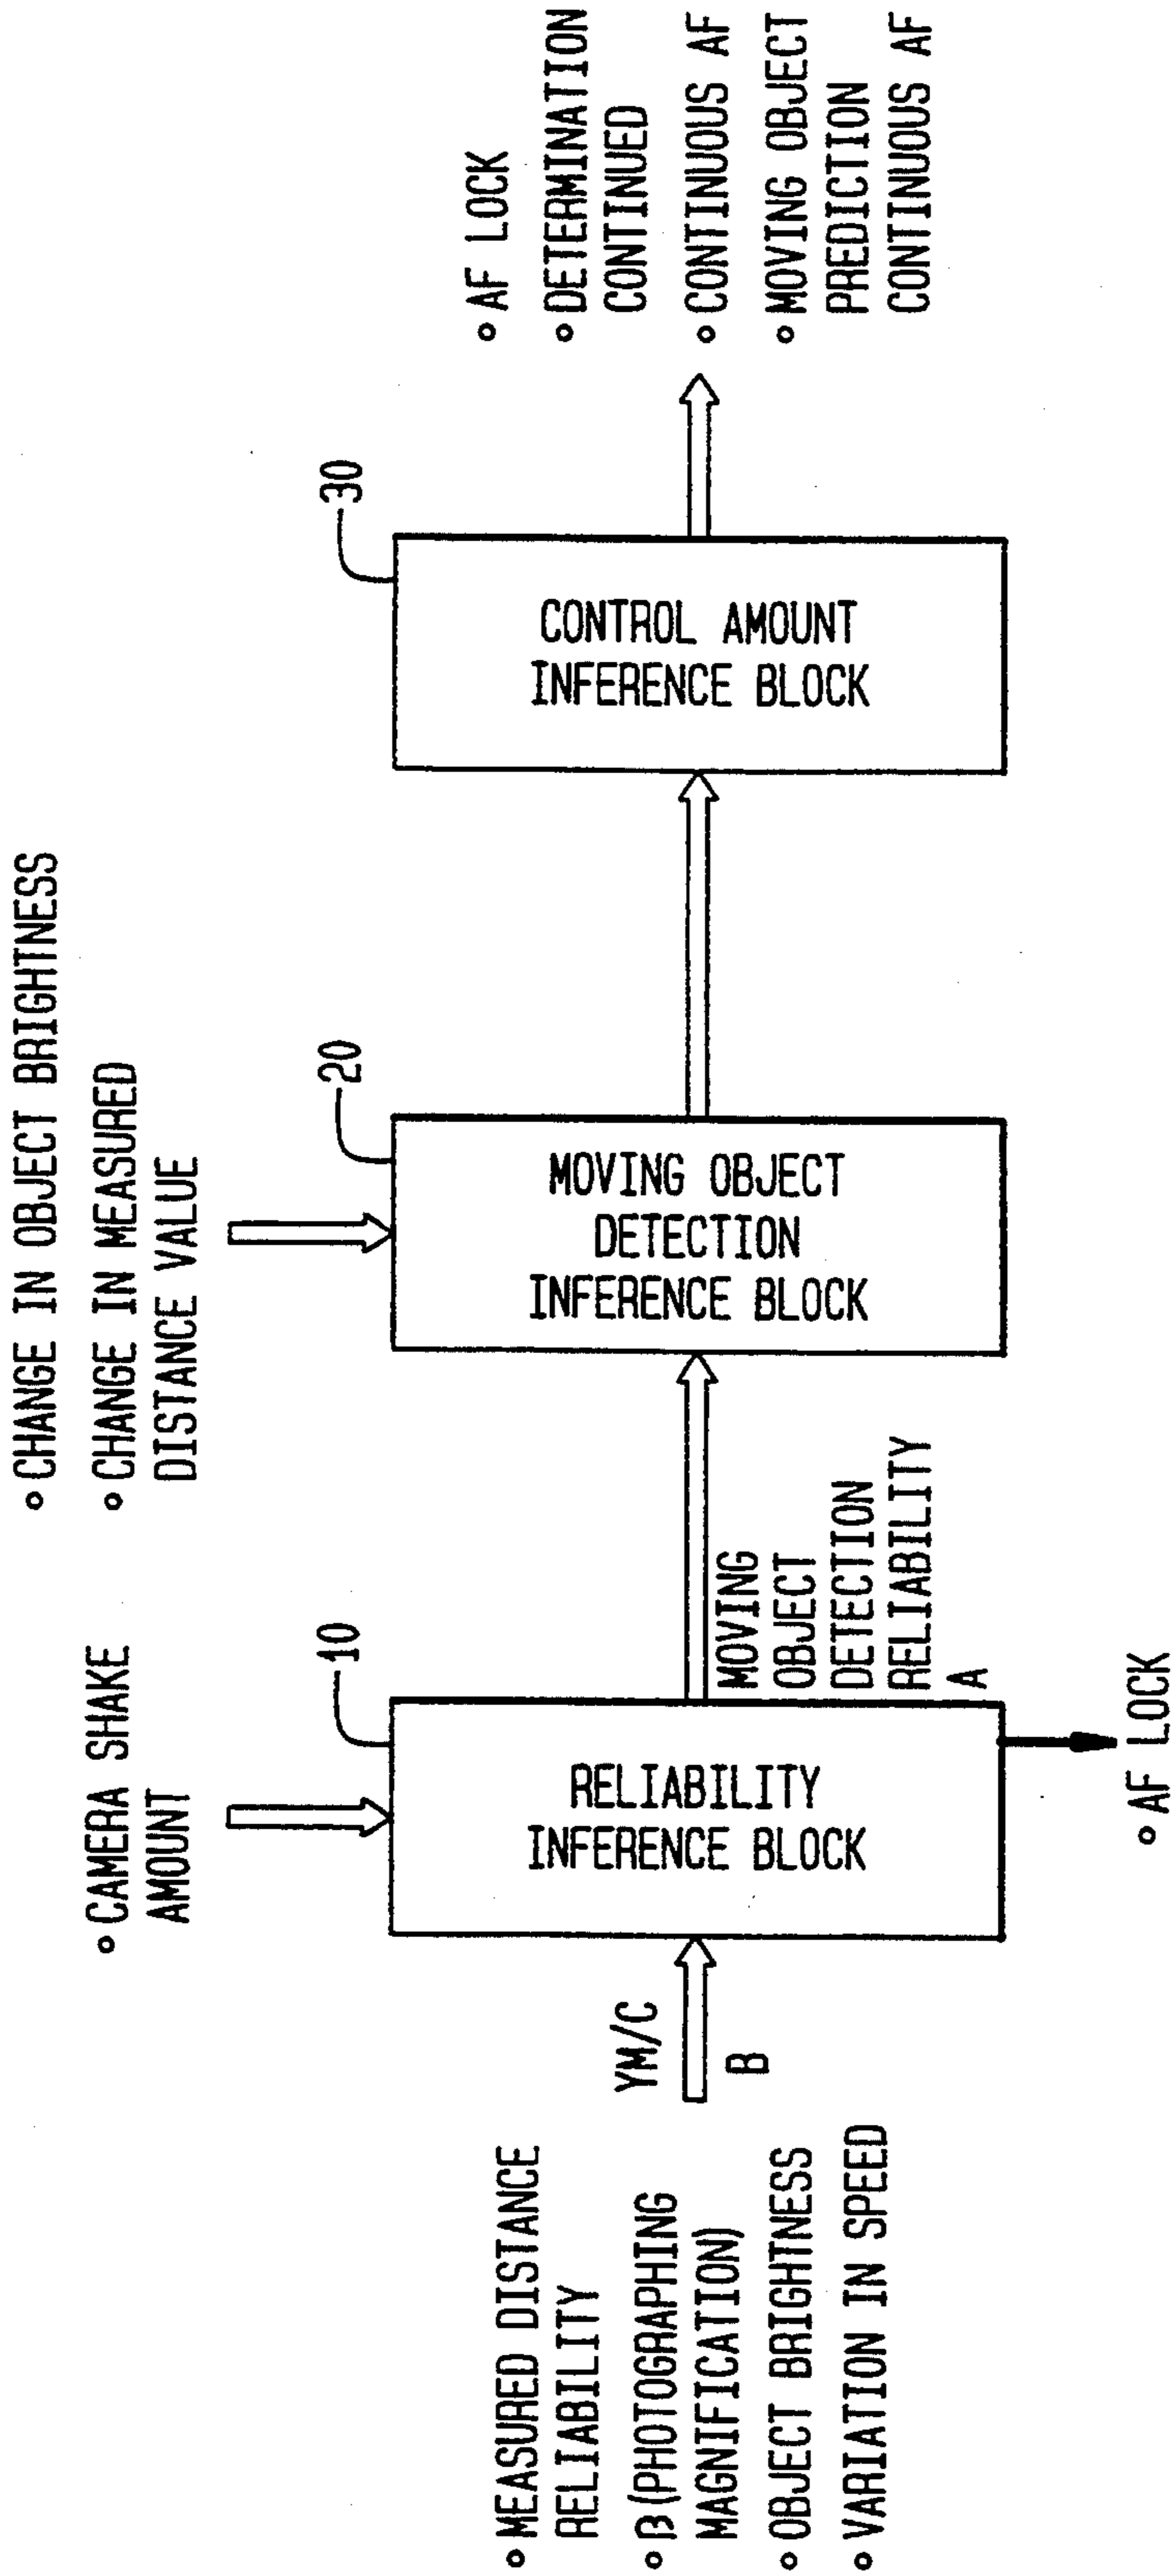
∘ MEASURED DISTANCE RELIABILITY
∘ β (PHOTOGRAPHING MAGNIFICATION)
∘ OBJECT BRIGHTNESS
∘ VARIATION IN SPEED

YM/C
B

∘ CAMERA SHAKE AMOUNT

10

RELIABILITY INFERENCE BLOCK

∘ AF LOCK

MOVING OBJECT DETECTION RELIABILITY
A

∘ CHANGE IN OBJECT BRIGHTNESS
∘ CHANGE IN MEASURED DISTANCE VALUE

20

MOVING OBJECT DETECTION INFERENCE BLOCK

30

CONTROL AMOUNT INFERENCE BLOCK

∘ AF LOCK
∘ DETERMINATION CONTINUED
∘ CONTINUOUS AF
∘ MOVING OBJECT PREDICTION CONTINUOUS AF